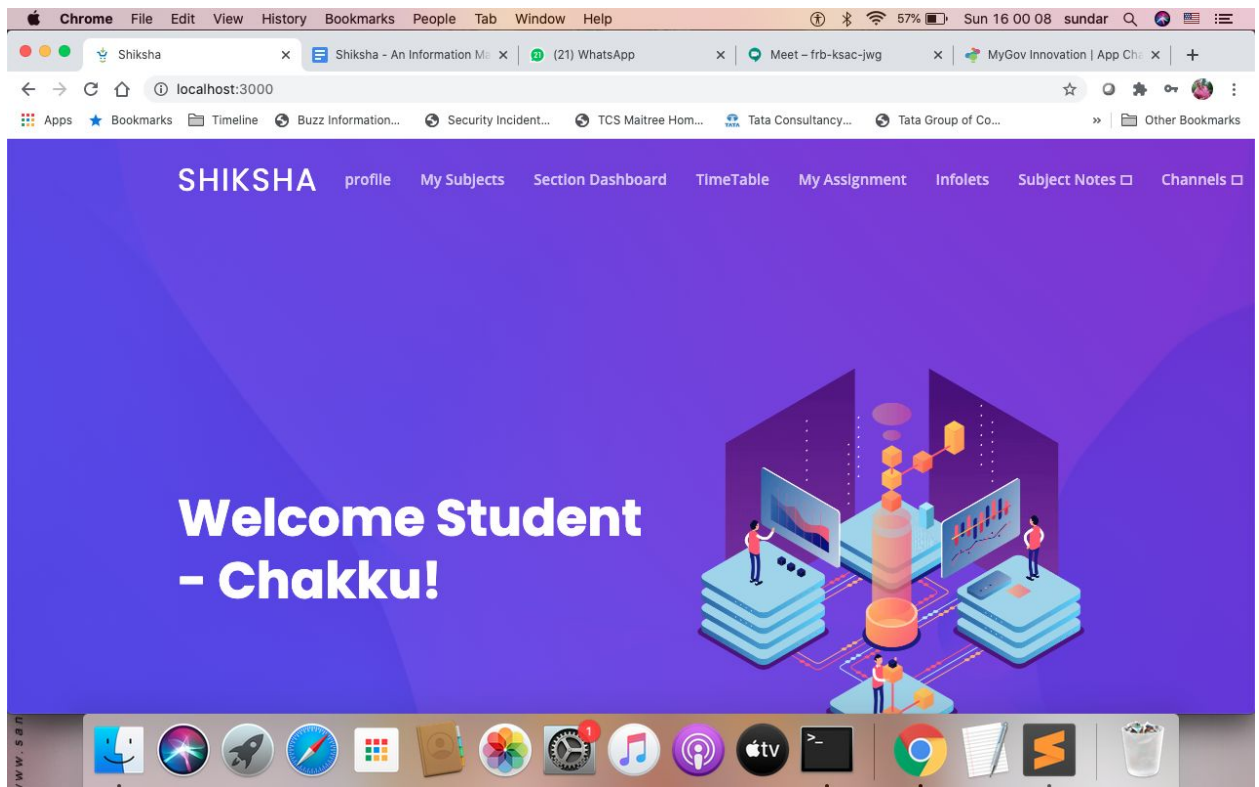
Chrome File Edit View History Bookmarks People Tab Window Help

57% Sun 16 00 08 sundar

Shiksha ×

Shiksha - An Information Ma ×

(21) WhatsApp ×

Meet – frb-ksac-jwg ×

MyGov Innovation | App Cha ×

+

localhost:3000

Apps Bookmarks Timeline Buzz Information... Security Incident... TCS Maitree Hom... Tata Consultancy... Tata Group of Co... » Other Bookmarks

SHIKSHA profile My Subjects Section Dashboard TimeTable My Assignment Infolets Subject Notes Channels

Welcome Student - Chakku!

1

tv

www.san